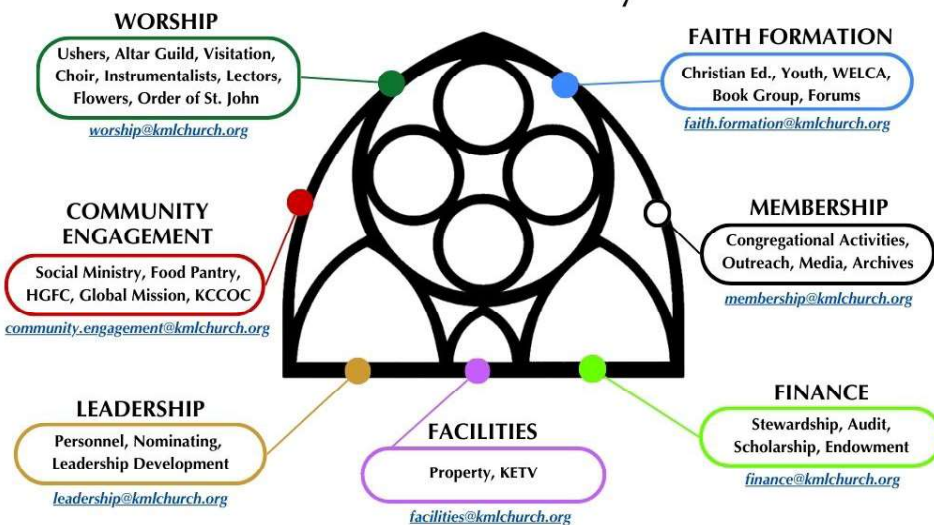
WORSHIP

Ushers, Altar Guild, Visitation, Choir, Instrumentalists, Lectors, Flowers, Order of St. John

worship@kmlchurch.org

FAITH FORMATION

Christian Ed., Youth, WELCA, Book Group, Forums

faith.formation@kmlchurch.org

COMMUNITY ENGAGEMENT

Social Ministry, Food Pantry, HGFC, Global Mission, KCCOC

community.engagement@kmlchurch.org

MEMBERSHIP

Congregational Activities, Outreach, Media, Archives

membership@kmlchurch.org

LEADERSHIP

Personnel, Nominating, Leadership Development

leadership@kmlchurch.org

FACILITIES

Property, KETV

facilities@kmlchurch.org

FINANCE

Stewardship, Audit, Scholarship, Endowment

finance@kmlchurch.org